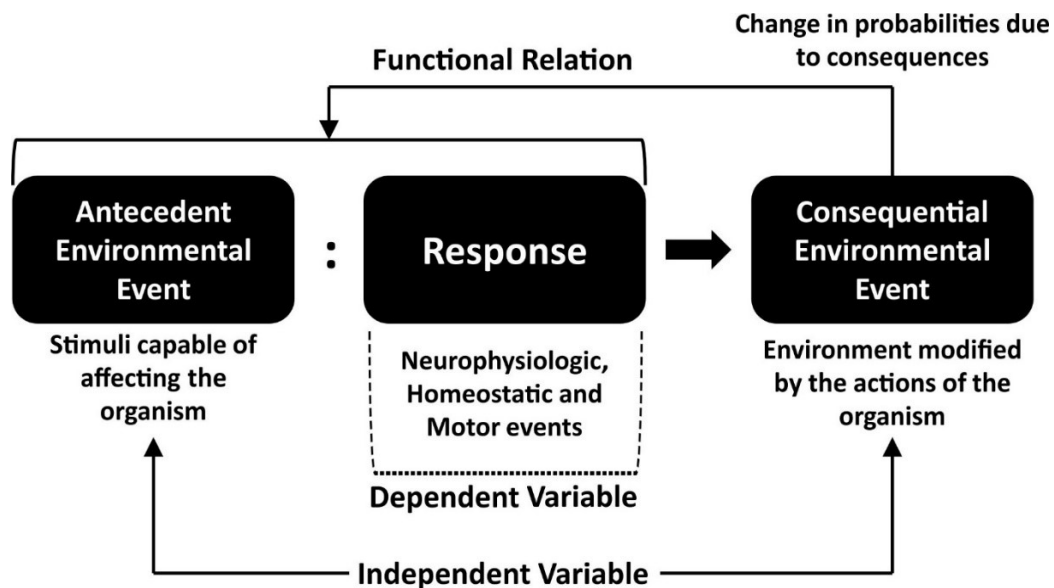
Change in probabilities due to consequences

Functional Relation

Antecedent Environmental Event

:

Response

Consequential Environmental Event

Stimuli capable of affecting the organism

Neurophysiologic, Homeostatic and Motor events

Environment modified by the actions of the organism

Dependent Variable

Independent Variable